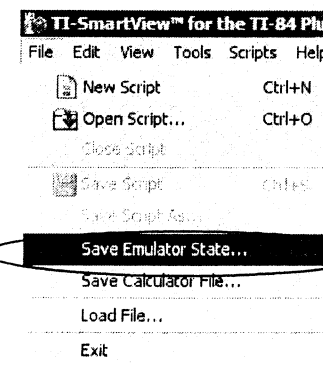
TI-SmartView™ for the TI-84 Plu

File Edit View Tools Scripts Help

New Script Ctrl+N

Open Script... Ctrl+O

Close Script

Save Script Ctrl+S

Save Script As...

Save Emulator State...

Save Calculator File...

Load File...

Exit